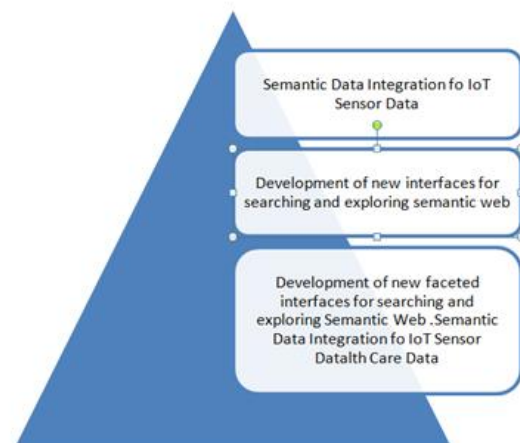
Semantic Data Integration fo IoT Sensor Data

Development of new interfaces for searching and exploring semantic web

Development of new faceted interfaces for searching and exploring Semantic Web .Semantic Data Integration fo IoT Sensor Datalth Care Data